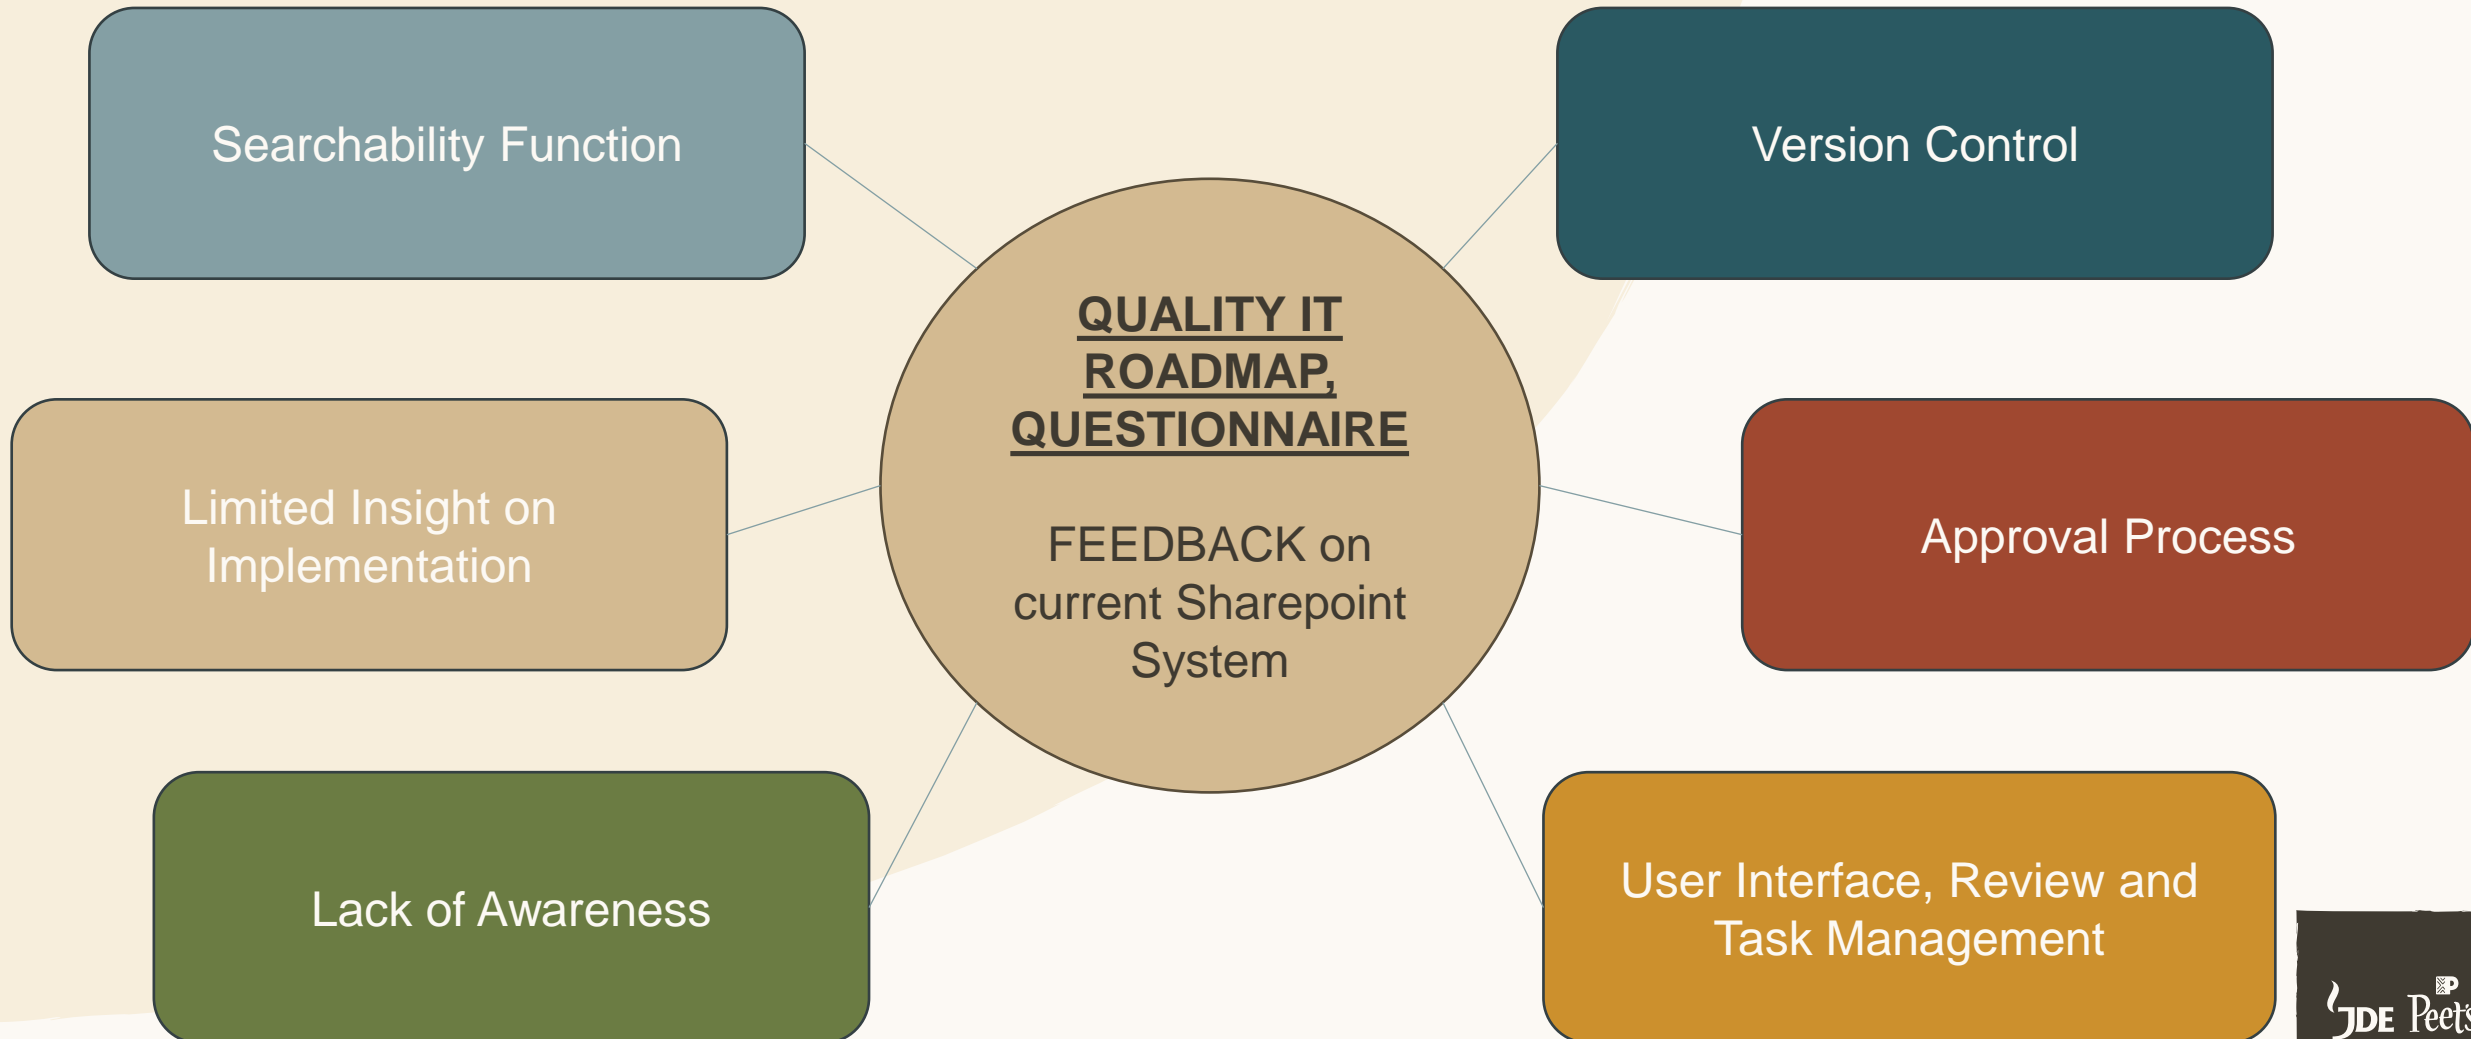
Searchability Function

Version Control

QUALITY IT ROADMAP, QUESTIONNAIRE

FEEDBACK on current Sharepoint System

Limited Insight on Implementation

Approval Process

Lack of Awareness

User Interface, Review and Task Management

JDE Peet's